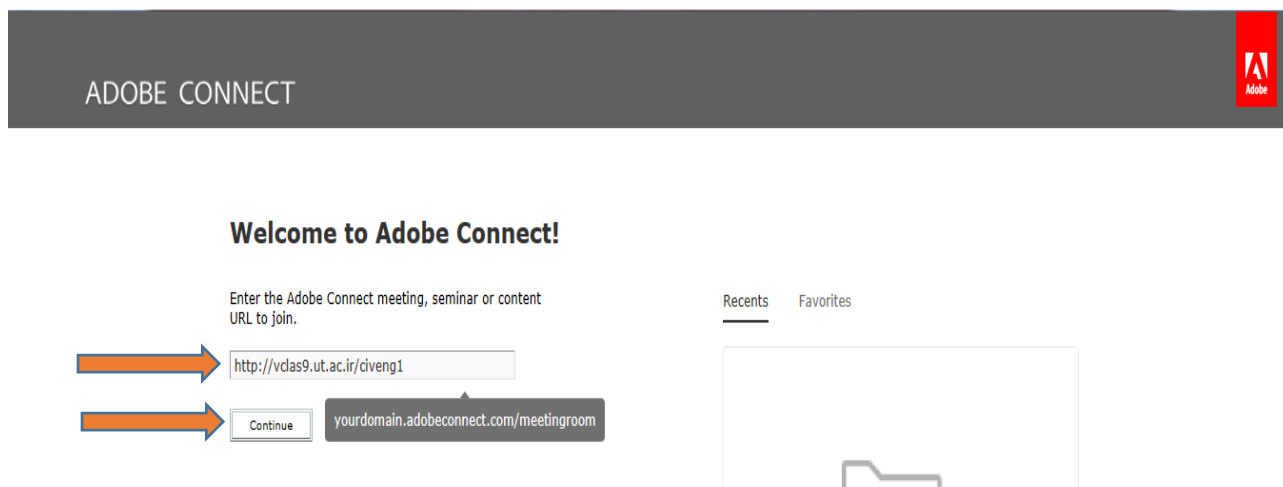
ADOBE CONNECT

Adobe

Welcome to Adobe Connect!

Enter the Adobe Connect meeting, seminar or content URL to join.

http://vclas9.ut.ac.ir/civeng1

Continue

yourdomain.adobeconnect.com/meetingroom

Recents

Favorites